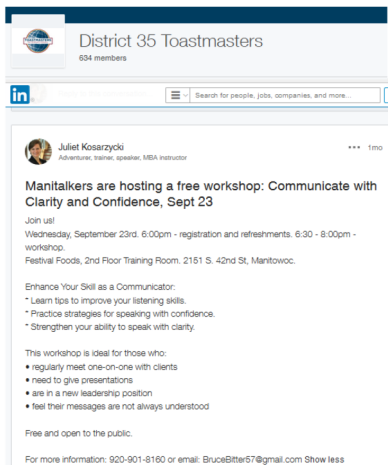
District 35 Toastmasters
634 members

in

Search for people, jobs, companies, and more...

Juliet Koszarzycki
Adventurer, trainer, speaker, MBA instructor

••• 1mo

Manitalkers are hosting a free workshop: Communicate with Clarity and Confidence, Sept 23

Join us!
Wednesday, September 23rd. 6:00pm - registration and refreshments. 6:30 - 8:00pm - workshop.
Festival Foods, 2nd Floor Training Room. 2151 S. 42nd St, Manitowoc.

Enhance Your Skill as a Communicator:
* Learn tips to improve your listening skills.
* Practice strategies for speaking with confidence.
* Strengthen your ability to speak with clarity.

This workshop is ideal for those who:
• regularly meet one-on-one with clients
• need to give presentations
• are in a new leadership position
• feel their messages are not always understood

Free and open to the public.

For more information: 920-901-8160 or email: BruceBitter57@gmail.com Show less